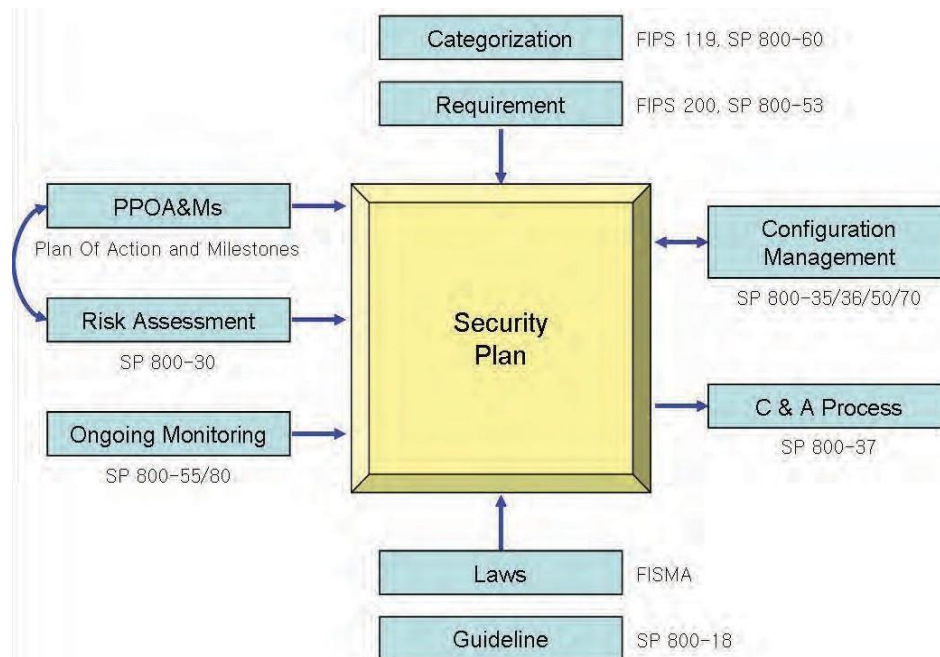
Categorization FIPS 119, SP 800-60

Requirement FIPS 200, SP 800-53

PPOA&Ms

Plan Of Action and Milestones

Risk Assessment

SP 800-30

Ongoing Monitoring

SP 800-55/80

Security Plan

Configuration Management

SP 800-35/36/50/70

C & A Process

SP 800-37

Laws FISMA

Guideline SP 800-18